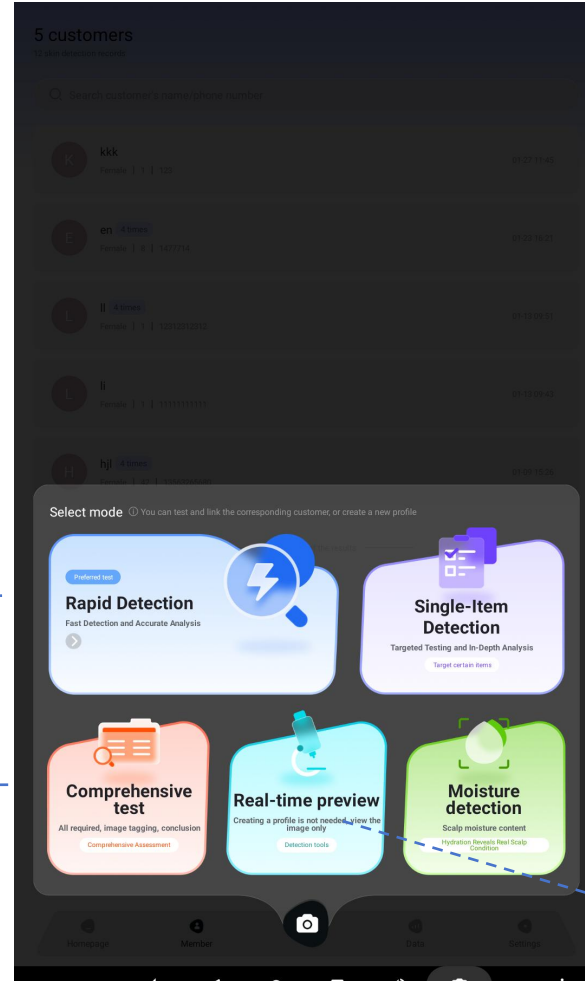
5 customers

Search customer's name/phone number

K kkk
Female | 1 | 123

E en 4 times
Female | 0 | 1477753

L ll 4 times
Female | 1 | 12312312312

L li
Female | 1 | 13111111111

H hjl 4 times

Select mode ⓘ You can test and link the corresponding customer, or create a new profile

Preferred test
Rapid Detection
Fast Detection and Accurate Analysis

Single-Item Detection
Targeted Testing and In-Depth Analysis
Target certain items

Comprehensive test
All required, image tagging, conclusion
Comprehensive Assessment

Real-time preview
Creating a profile is not needed, view the image only
Detection tools

Moisture detection
Scalp moisture content
Hydration Reveals Real Scalp Condition

Homepage
Member
Data
Settings